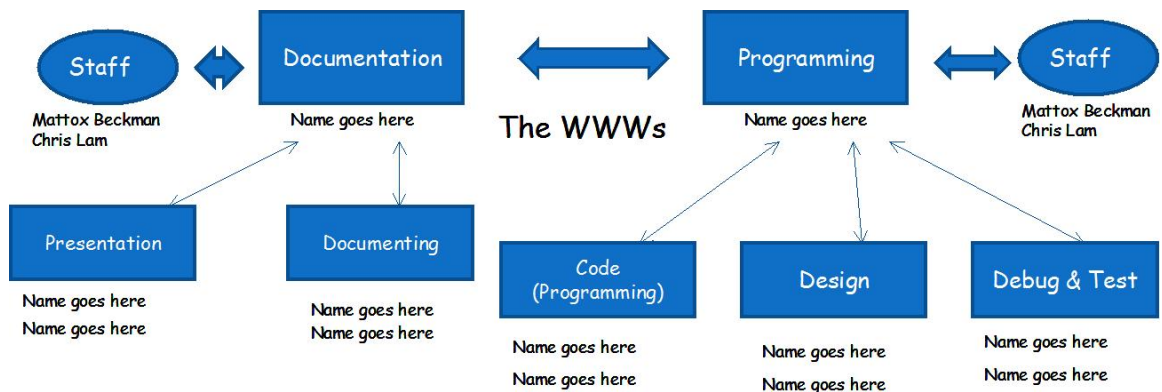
Staff

Mattox Beckman
Chris Lam

Documentation

Name goes here

The WWWs

Programming

Name goes here

Staff

Mattox Beckman
Chris Lam

Presentation

Name goes here
Name goes here

Documenting

Name goes here
Name goes here

Code
(Programming)

Name goes here
Name goes here

Design

Name goes here
Name goes here

Debug & Test

Name goes here
Name goes here